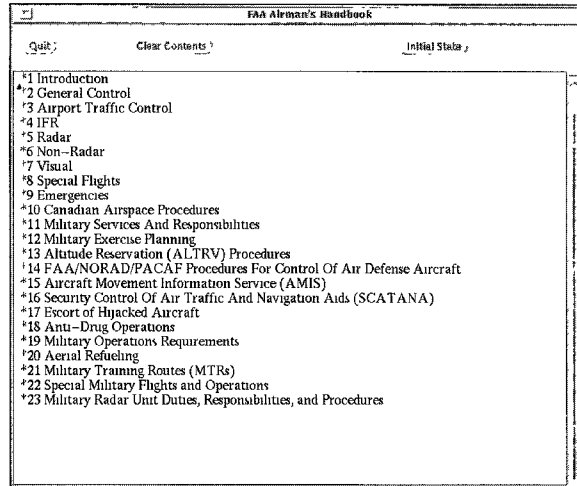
FAA Airman's Handbook

Quit
Clear Contents
Initial State

*1 Introduction
*2 General Control
*3 Airport Traffic Control
*4 IFR
*5 Radar
*6 Non–Radar
*7 Visual
*8 Special Flights
*9 Emergencies
*10 Canadian Airspace Procedures
*11 Military Services And Responsibilities
*12 Military Exercise Planning
*13 Altitude Reservation (ALTRV) Procedures
*14 FAA/NORAD/PACAF Procedures For Control Of Air Defense Aircraft
*15 Aircraft Movement Information Service (AMIS)
*16 Security Control Of Air Traffic And Navigation Aids (SCATANA)
*17 Escort of Hijacked Aircraft
*18 Anti–Drug Operations
*19 Military Operations Requirements
*20 Aerial Refueling
*21 Military Training Routes (MTRs)
*22 Special Military Flights and Operations
*23 Military Radar Unit Duties, Responsibilities, and Procedures